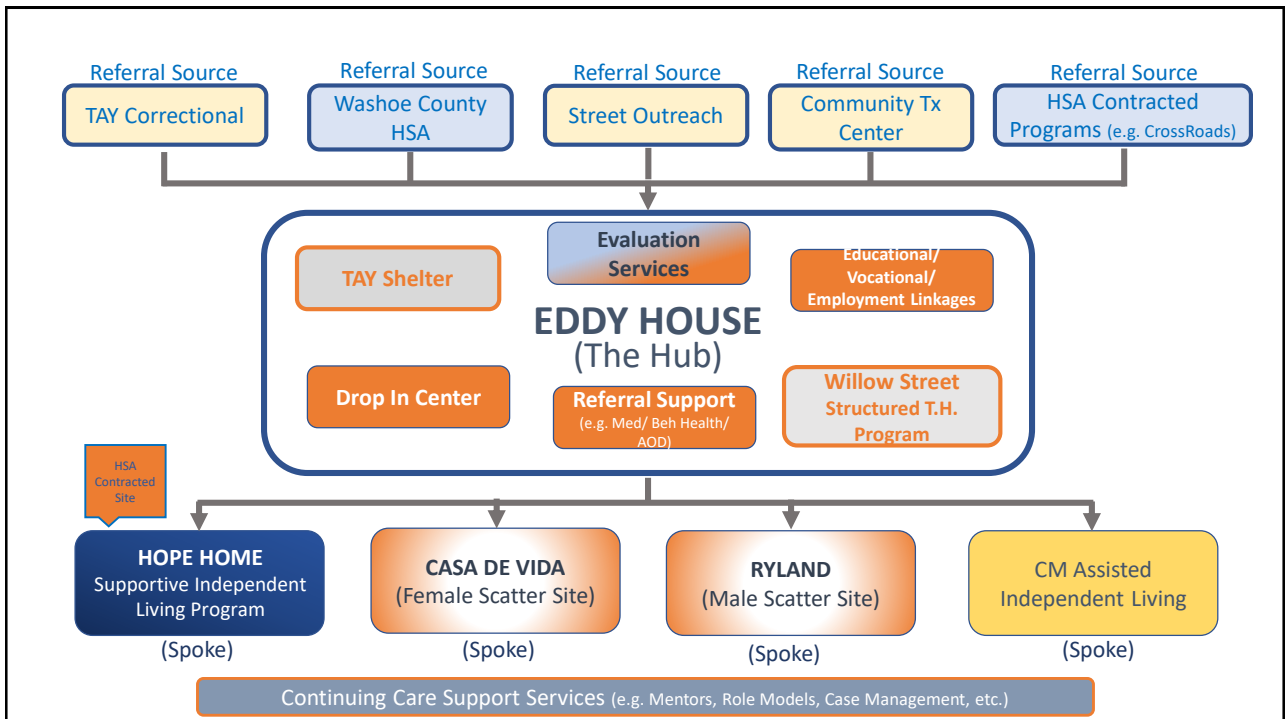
Referral Source
TAY Correctional

Referral Source
Washoe County HSA

Referral Source
Street Outreach

Referral Source
Community Tx Center

Referral Source
HSA Contracted Programs (e.g. CrossRoads)

TAY Shelter

Evaluation Services

Educational/ Vocational/ Employment Linkages

EDDY HOUSE
(The Hub)

Drop In Center

Referral Support
(e.g. Med/ Beh Health/ AOD)

Willow Street Structured T.H. Program

HSA Contracted Site

HOPE HOME
Supportive Independent Living Program
(Spoke)

CASA DE VIDA
(Female Scatter Site)
(Spoke)

RYLAND
(Male Scatter Site)
(Spoke)

CM Assisted Independent Living
(Spoke)

Continuing Care Support Services (e.g. Mentors, Role Models, Case Management, etc.)